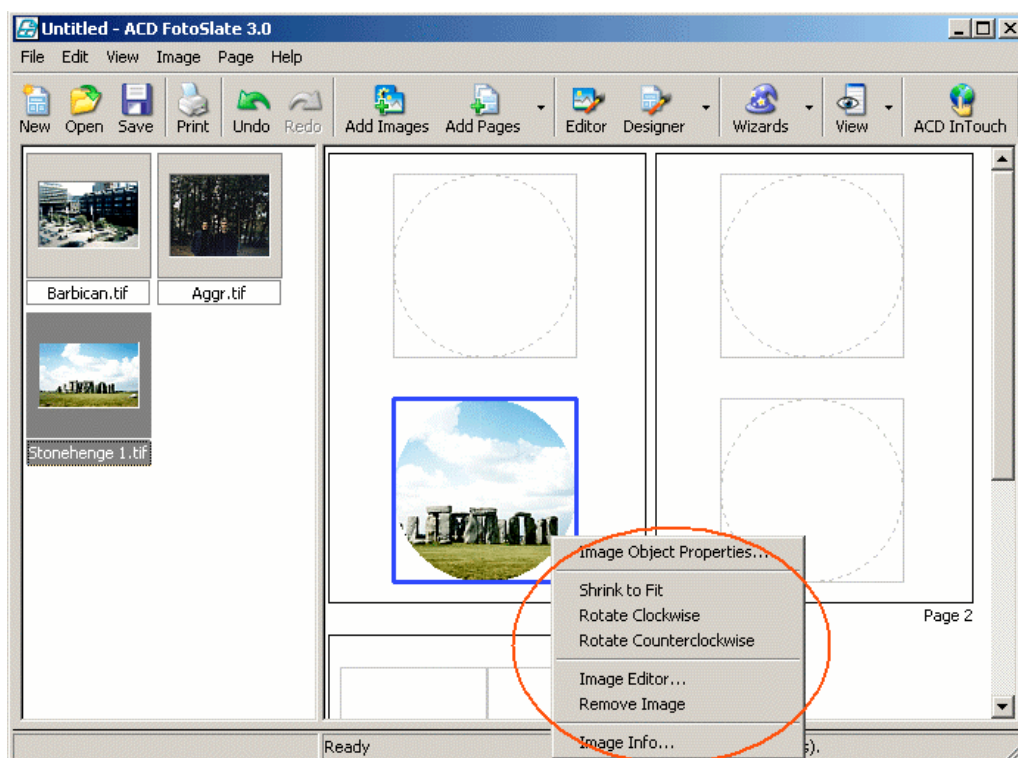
Untitled - ACD FotoSlate 3.0

File Edit View Image Page Help

New Open Save Print Undo Redo Add Images Add Pages Editor Designer Wizards View ACD InTouch

Barbican.tif
Aggr.tif
Stonehenge 1.tif

Image Object Properties...
Shrink to Fit
Rotate Clockwise
Rotate Counterclockwise
Image Editor...
Remove Image
Image Info...

Page 2

Ready
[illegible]s).